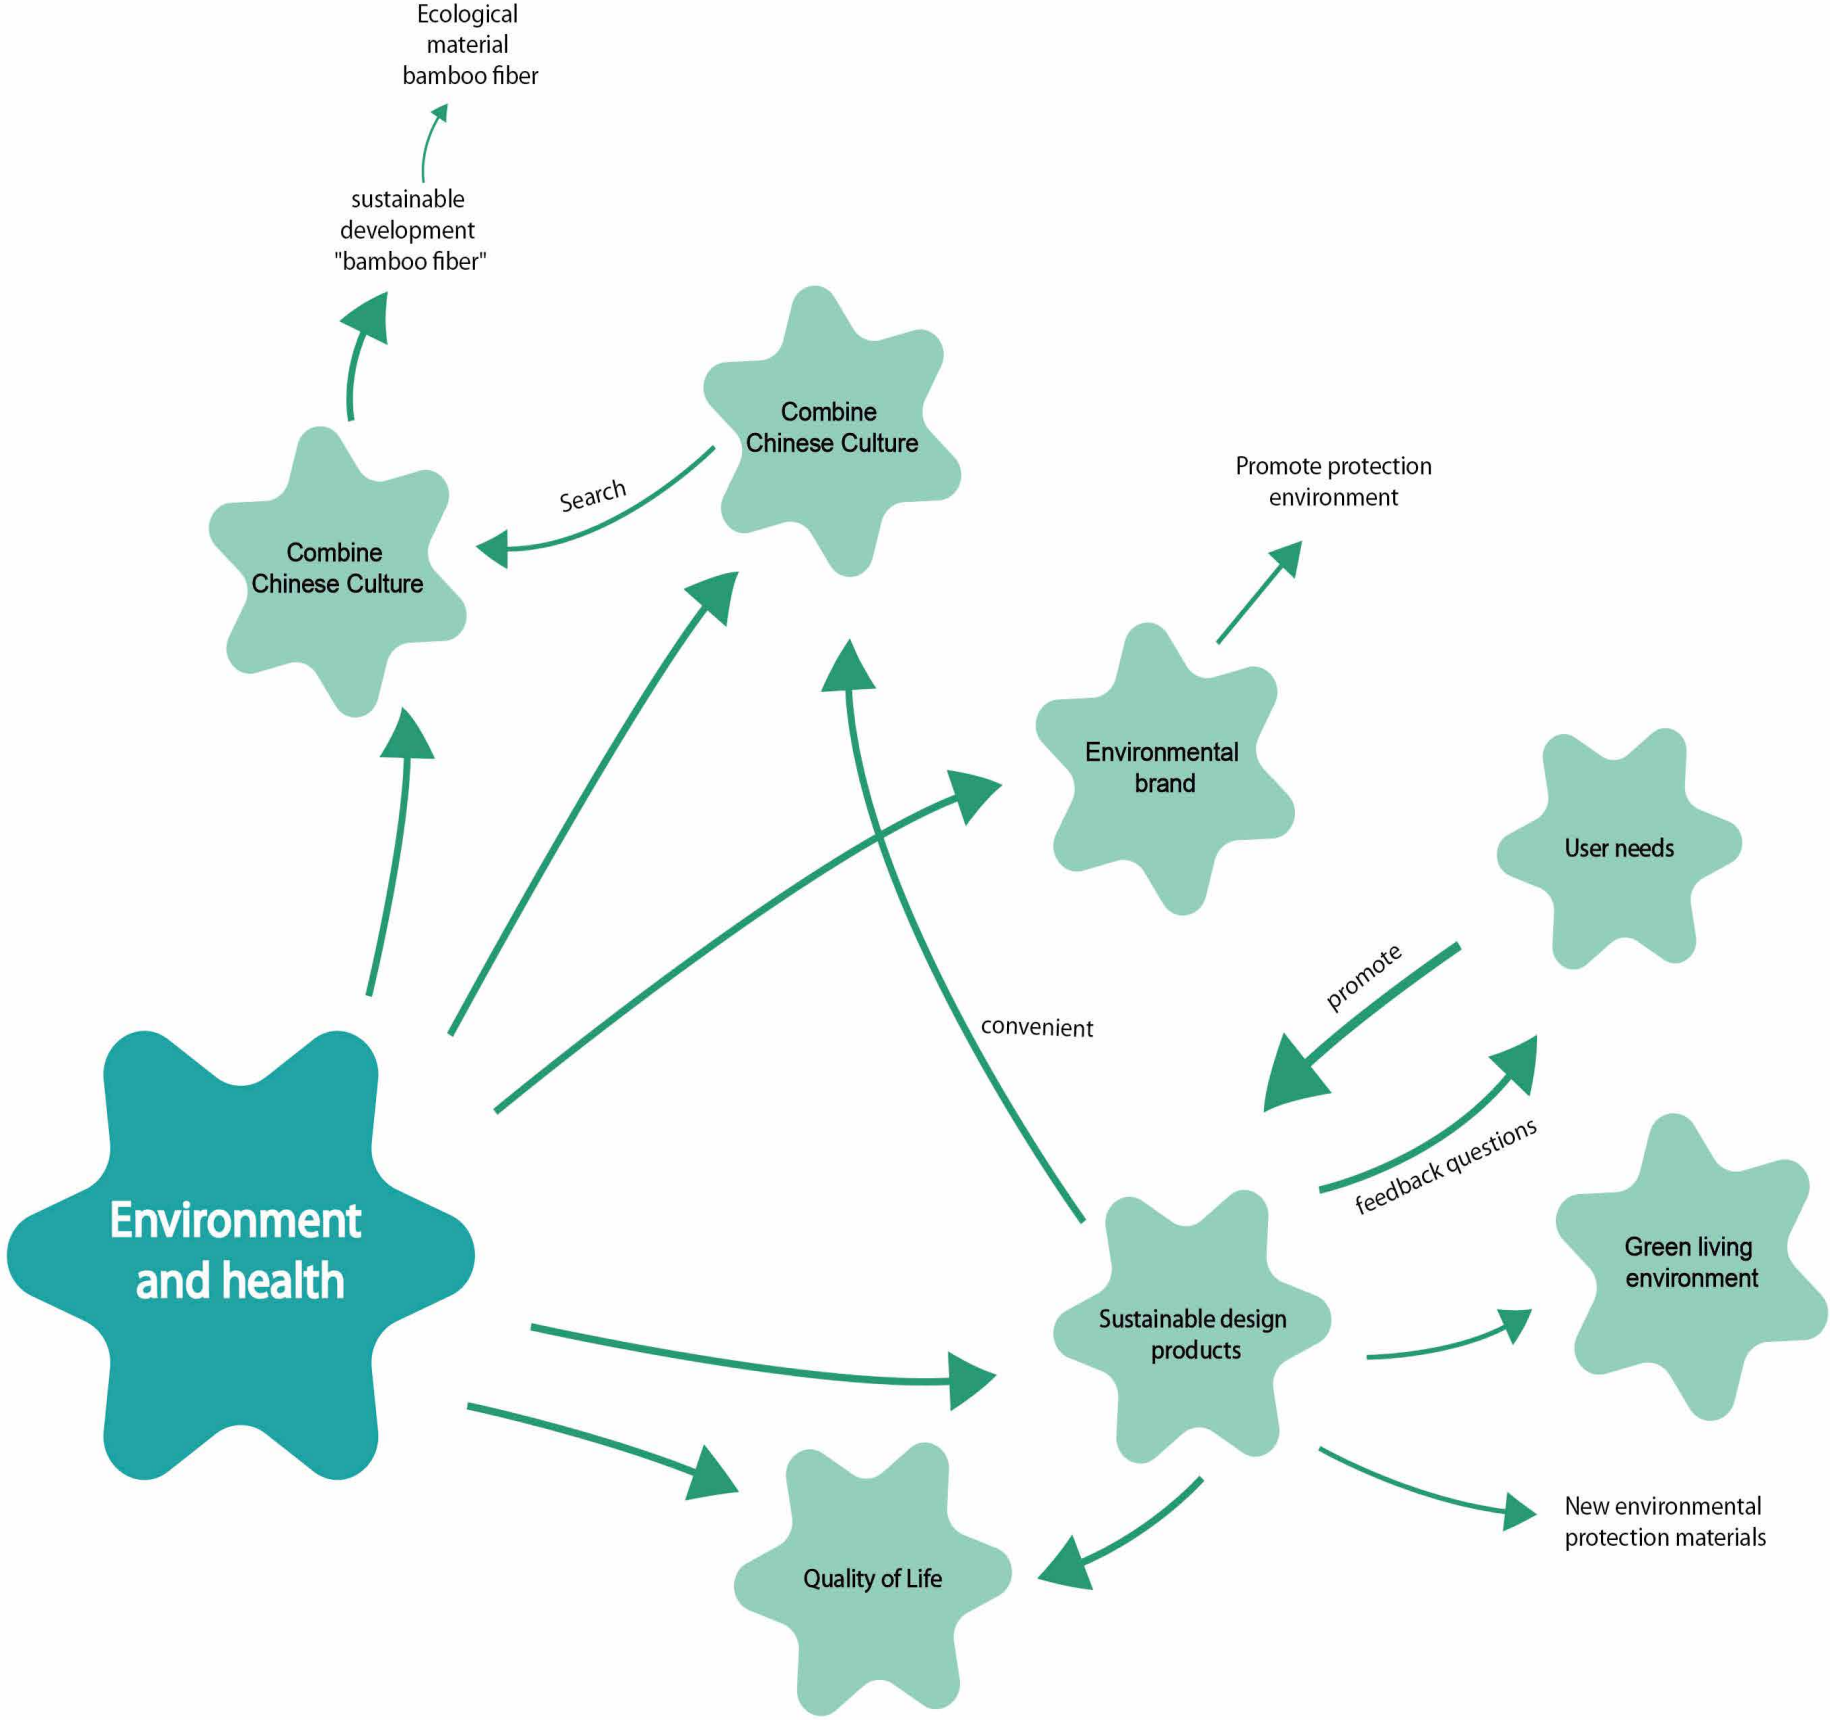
Ecological material bamboo fiber

sustainable development "bamboo fiber"

Combine Chinese Culture

Search

Combine Chinese Culture

Promote protection environment

Environmental brand

User needs

promote

convenient

feedback questions

Environment and health

Green living environment

Sustainable design products

New environmental protection materials

Quality of Life